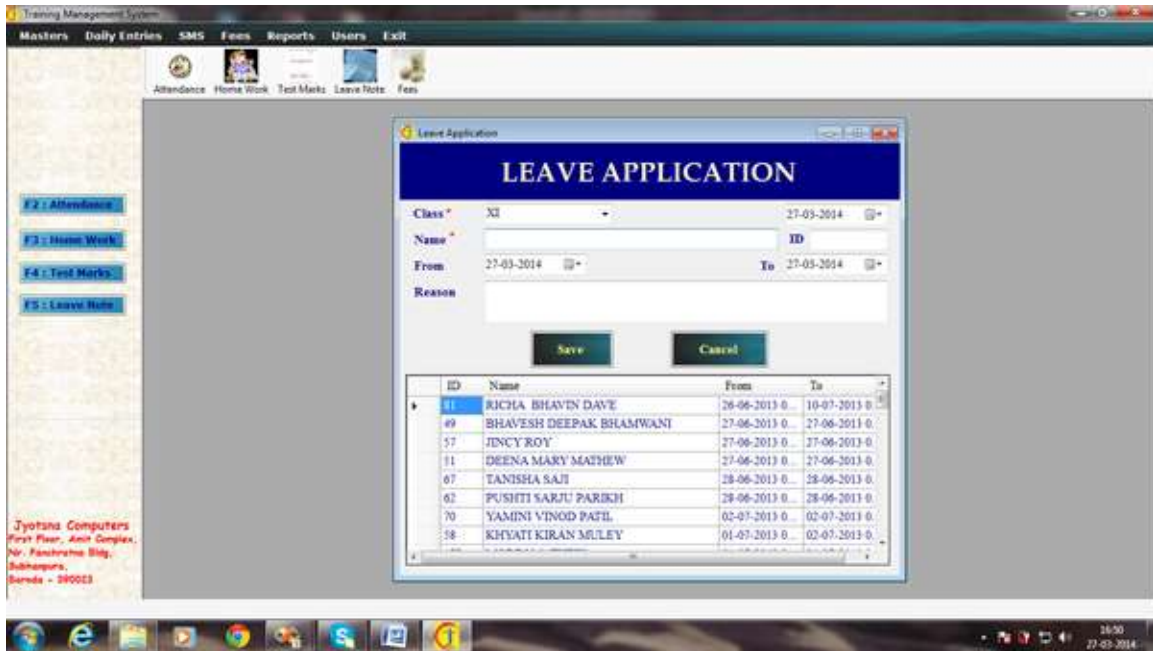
Training Management System

Masters Daily Entries SMS Fees Reports Users Exit

Attendance Home Work Test Marks Leave Note Fees

F2 : Attendance
F3 : Home Work
F4 : Test Marks
F5 : Leave Note

Jyotsna Computers
First Floor, Amit Complex,
Nr. Panchratna Bldg,
Subhanpura,
Baroda - 390023

Leave Application

LEAVE APPLICATION

Class * XI 27-03-2014
Name * ID
From 27-03-2014 To 27-03-2014
Reason

Save Cancel

| | ID | Name | From | To |
|---|---|---|---|---|
| ▸ | 81 | RICHA BHAVIN DAVE | 26-06-2013 0... | 10-07-2013 0 |
| | 49 | BHAVESH DEEPAK BHAMWANI | 27-06-2013 0... | 27-06-2013 0. |
| | 57 | JINCY ROY | 27-06-2013 0... | 27-06-2013 0. |
| | 51 | DEENA MARY MATHEW | 27-06-2013 0... | 27-06-2013 0. |
| | 67 | TANISHA SAJI | 28-06-2013 0... | 28-06-2013 0. |
| | 62 | PUSHTI SARJU PARIKH | 28-06-2013 0... | 28-06-2013 0. |
| | 70 | YAMINI VINOD PATIL | 02-07-2013 0... | 02-07-2013 0. |
| | 58 | KHYATI KIRAN MULEY | 01-07-2013 0... | 02-07-2013 0. |

16:50
27-03-2014